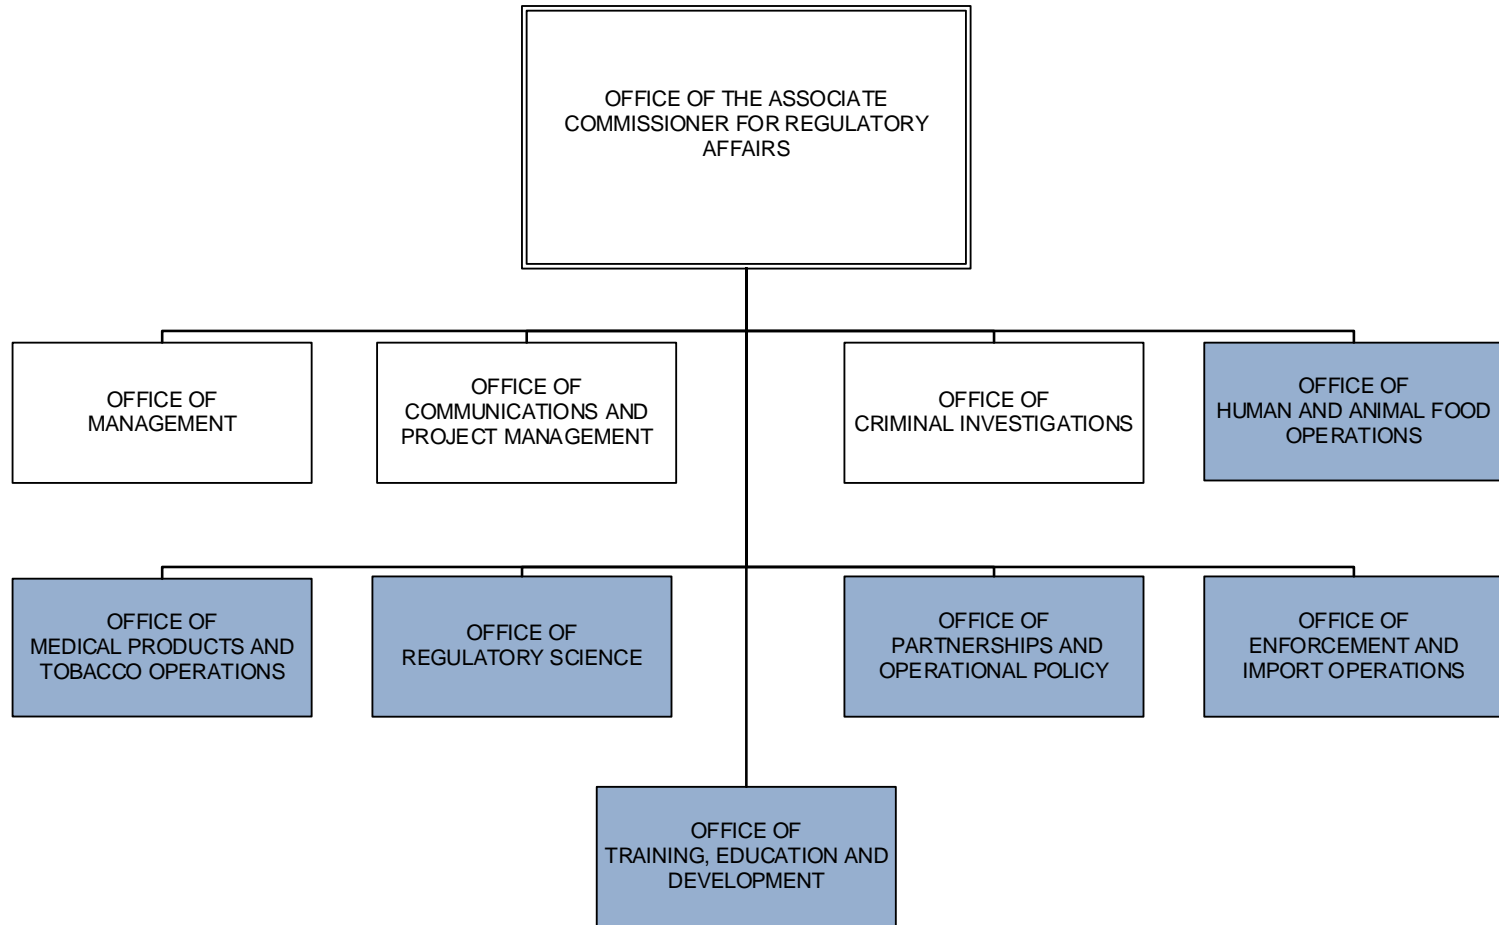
OFFICE OF THE ASSOCIATE COMMISSIONER FOR REGULATORY AFFAIRS

OFFICE OF MANAGEMENT

OFFICE OF COMMUNICATIONS AND PROJECT MANAGEMENT

OFFICE OF CRIMINAL INVESTIGATIONS

OFFICE OF HUMAN AND ANIMAL FOOD OPERATIONS

OFFICE OF MEDICAL PRODUCTS AND TOBACCO OPERATIONS

OFFICE OF REGULATORY SCIENCE

OFFICE OF PARTNERSHIPS AND OPERATIONAL POLICY

OFFICE OF ENFORCEMENT AND IMPORT OPERATIONS

OFFICE OF TRAINING, EDUCATION AND DEVELOPMENT